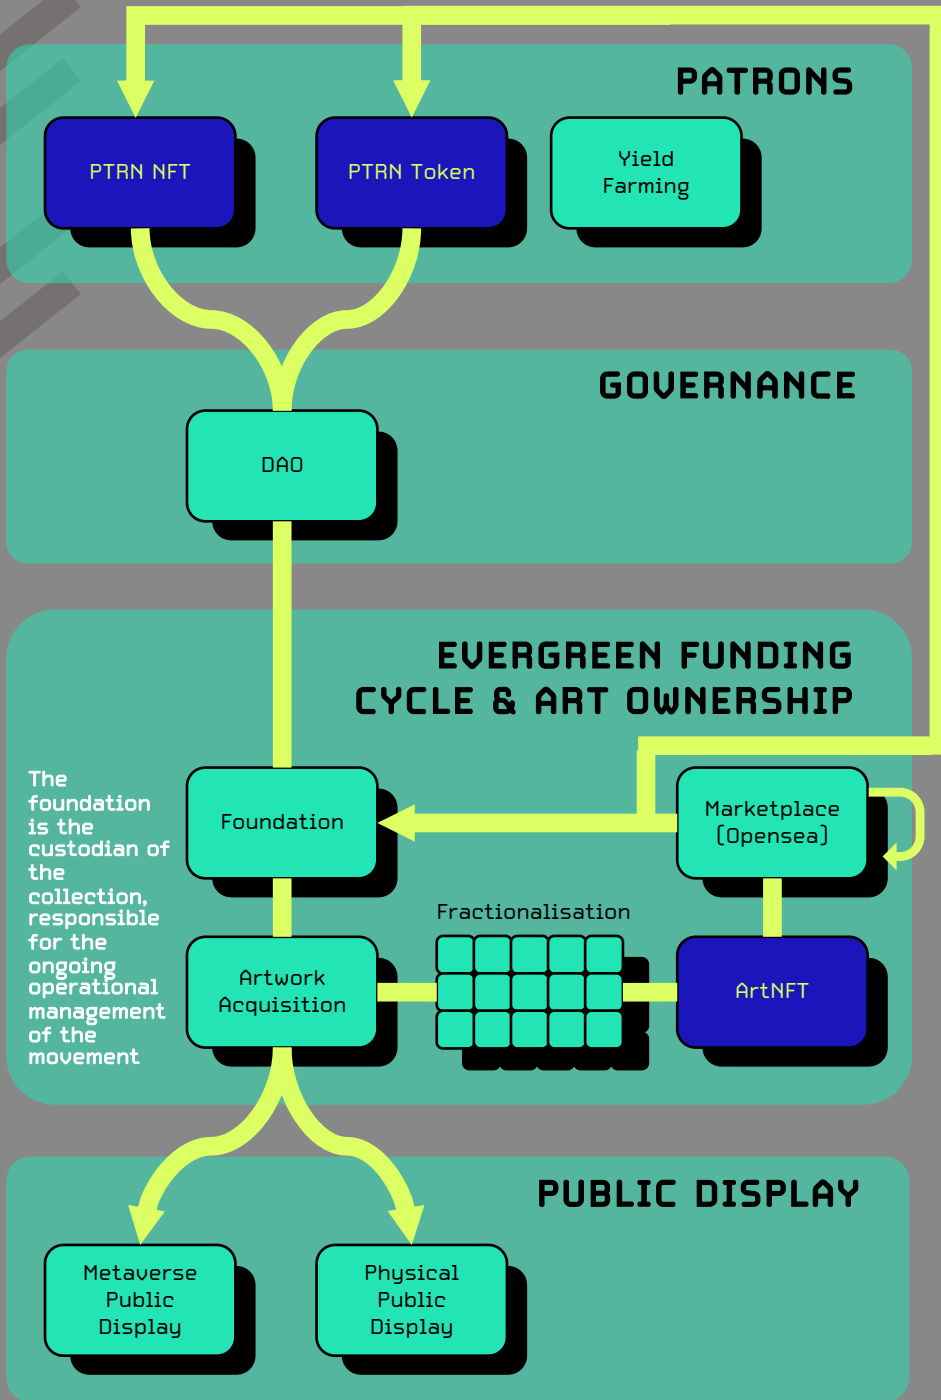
PATRONS

PTRN NFT

PTRN Token

Yield Farming

GOVERNANCE

DAO

EVERGREEN FUNDING CYCLE & ART OWNERSHIP

The foundation is the custodian of the collection, responsible for the ongoing operational management of the movement

Foundation

Marketplace (Opensea)

Fractionalisation

Artwork Acquisition

ArtNFT

PUBLIC DISPLAY

Metaverse Public Display

Physical Public Display